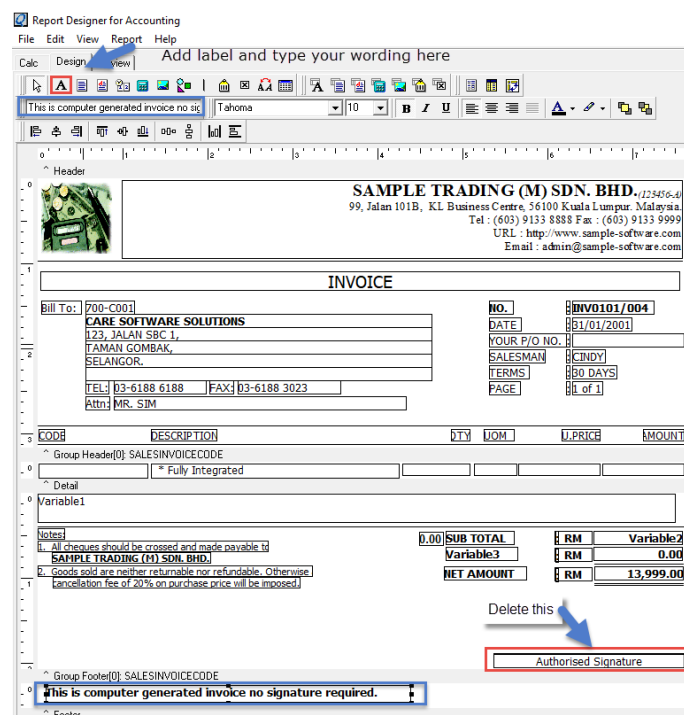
Report Designer for Accounting

File Edit View Report Help

Calc Design Preview

Add label and type your wording here

This is computer generated invoice no sig

Tahoma

10

B I U

A

Header

SAMPLE TRADING (M) SDN. BHD.(123456-A)

99, Jalan 101B, KL Business Centre, 56100 Kuala Lumpur. Malaysia.

Tel : (603) 9133 8888 Fax : (603) 9133 9999

URL : http://www.sample-software.com

Email : admin@sample-software.com

INVOICE

Bill To: 700-C001

CARE SOFTWARE SOLUTIONS

123, JALAN SBC 1,

TAMAN GOMBAK,

SELANGOR.

TEL: 03-6188 6188 FAX: 03-6188 3023

Attn: MR. SIM

NO. INV0101/004

DATE 31/01/2001

YOUR P/O NO.

SALESMAN CINDY

TERMS 30 DAYS

PAGE 1 of 1

CODE DESCRIPTION QTY UOM U.PRICE AMOUNT

Group Header[0]: SALESINVOICECODE

* Fully Integrated

Detail

Variable1

Notes:

1. All cheques should be crossed and made payable to

SAMPLE TRADING (M) SDN. BHD.

2. Goods sold are neither returnable nor refundable. Otherwise cancellation fee of 20% on purchase price will be imposed.

0.00 SUB TOTAL RM Variable2

Variable3 RM 0.00

NET AMOUNT RM 13,999.00

Delete this

Authorised Signature

Group Footer[0]: SALESINVOICECODE

This is computer generated invoice no signature required.

Footer